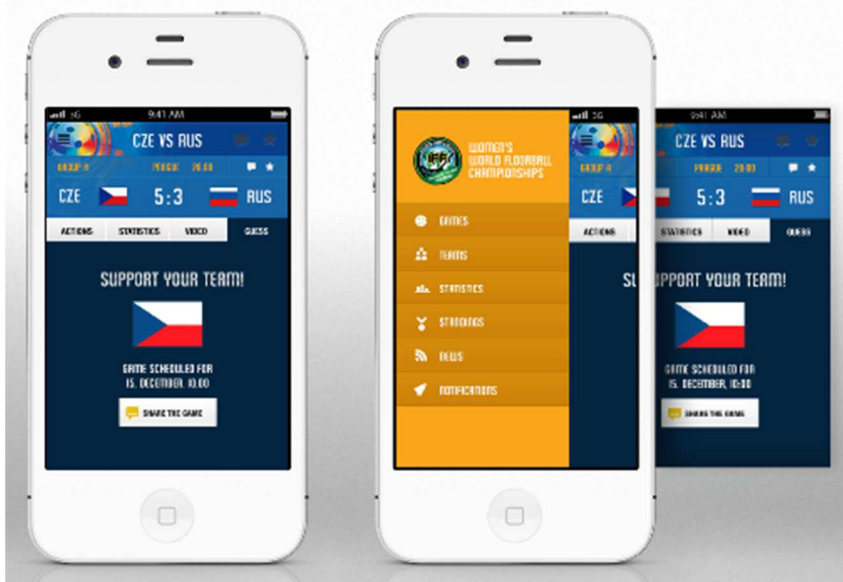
3G 9:41 AM

CZE VS RUS

GROUP A PRAGUE 20:00

CZE 5:3 RUS

ACTIONS STATISTICS VIDEO GUESS

SUPPORT YOUR TEAM!

GAME SCHEDULED FOR 15. DECEMBER, 10:00

SHARE THE GAME

WOMEN'S WORLD FLOORBALL CHAMPIONSHIPS

GAMES

TEAMS

STATISTICS

STANDINGS

NEWS

NOTIFICATIONS

9:41 AM

CZE VS RUS

GROUP A PRAGUE 20:00

CZE 5:3 RUS

ACTIONS STATISTICS VIDEO GUESS

SUPPORT YOUR TEAM!

GAME SCHEDULED FOR 15. DECEMBER, 10:00

SHARE THE GAME